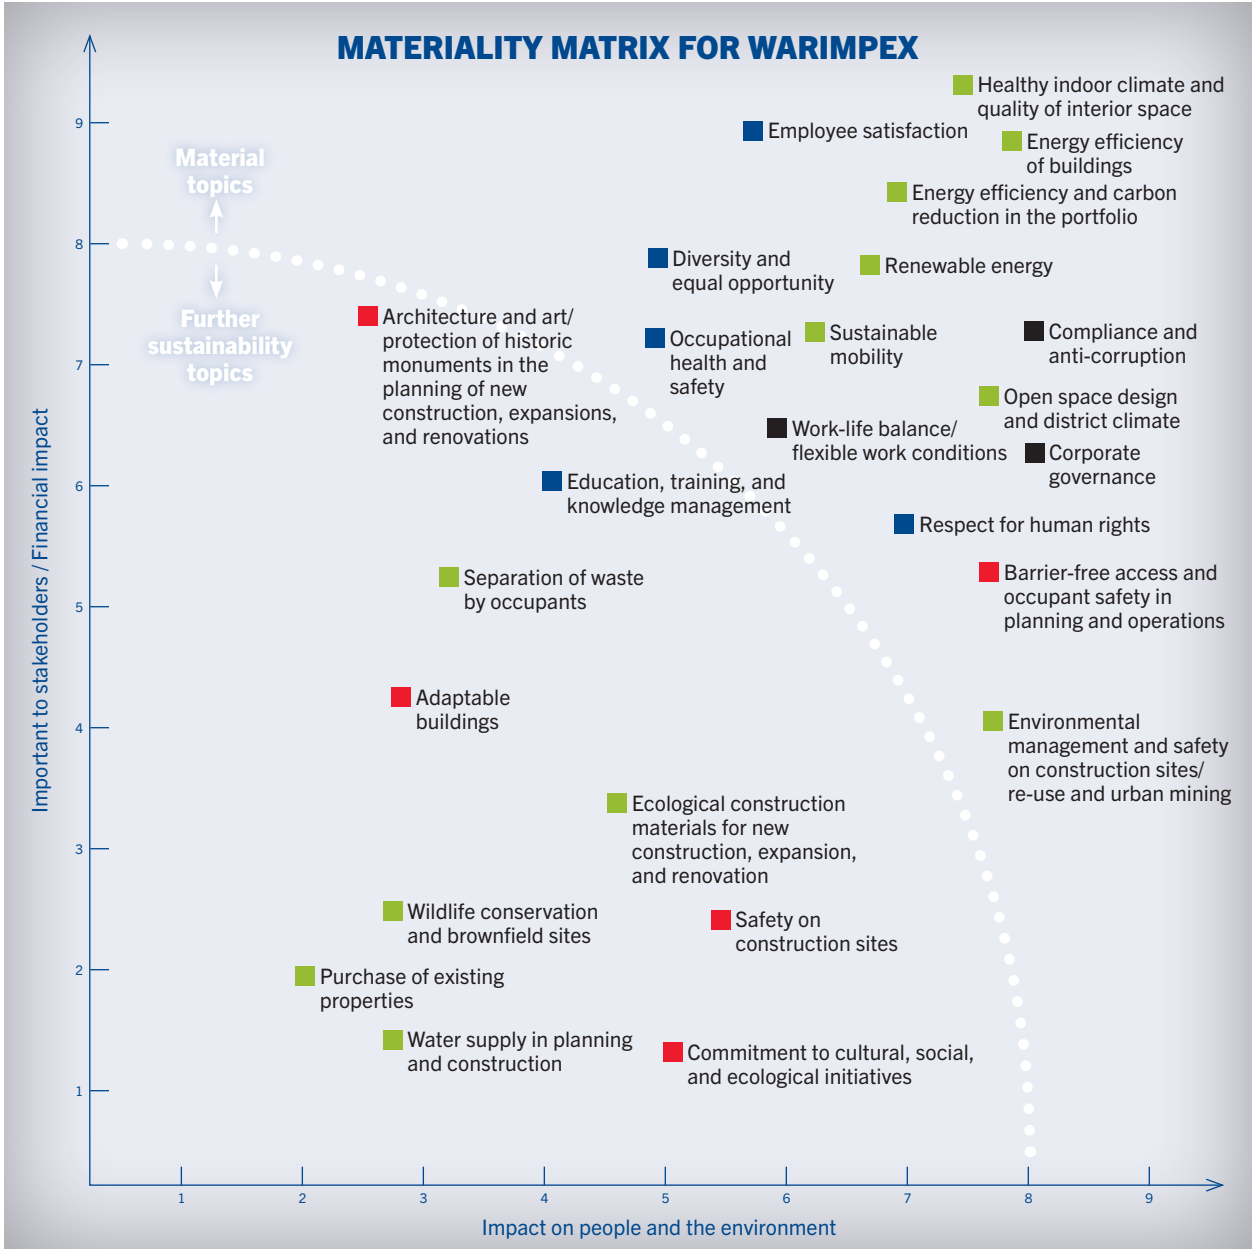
MATERIALITY MATRIX FOR WARIMPEX

Material topics

Further sustainability topics

Healthy indoor climate and quality of interior space

Employee satisfaction

Energy efficiency of buildings

Energy efficiency and carbon reduction in the portfolio

Diversity and equal opportunity

Renewable energy

Architecture and art/ protection of historic monuments in the planning of new construction, expansions, and renovations

Occupational health and safety

Sustainable mobility

Compliance and anti-corruption

Open space design and district climate

Work-life balance/ flexible work conditions

Corporate governance

Education, training, and knowledge management

Respect for human rights

Separation of waste by occupants

Barrier-free access and occupant safety in planning and operations

Adaptable buildings

Environmental management and safety on construction sites/ re-use and urban mining

Ecological construction materials for new construction, expansion, and renovation

Wildlife conservation and brownfield sites

Safety on construction sites

Purchase of existing properties

Water supply in planning and construction

Commitment to cultural, social, and ecological initiatives

Important to stakeholders / Financial impact

9
8
7
6
5
4
3
2
1

1 2 3 4 5 6 7 8 9

Impact on people and the environment